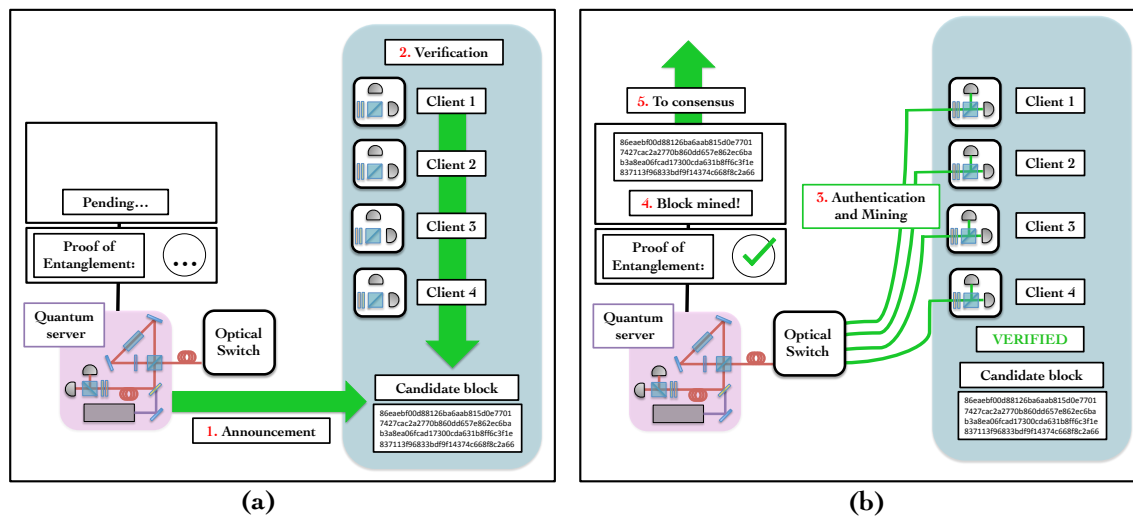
2. Verification

Client 1

Client 2

Client 3

Client 4

Pending...

Proof of Entanglement:

...

Quantum server

Optical Switch

Candidate block

86eaebf00d88126ba6aab815d0e7701 7427cac2a2770b860dd657e862ec6ba b3a8ea06fcad17300cda631b8ff6c3f1e 837113f96833bdf9f14374c668f8c2a66

1. Announcement

(a)

5. To consensus

86eaebf00d88126ba6aab815d0e7701 7427cac2a2770b860dd657e862ec6ba b3a8ea06fcad17300cda631b8ff6c3f1e 837113f96833bdf9f14374c668f8c2a66

4. Block mined!

Proof of Entanglement:

3. Authentication and Mining

Client 1

Client 2

Client 3

Client 4

Quantum server

Optical Switch

VERIFIED

Candidate block

86eaebf00d88126ba6aab815d0e7701 7427cac2a2770b860dd657e862ec6ba b3a8ea06fcad17300cda631b8ff6c3f1e 837113f96833bdf9f14374c668f8c2a66

(b)